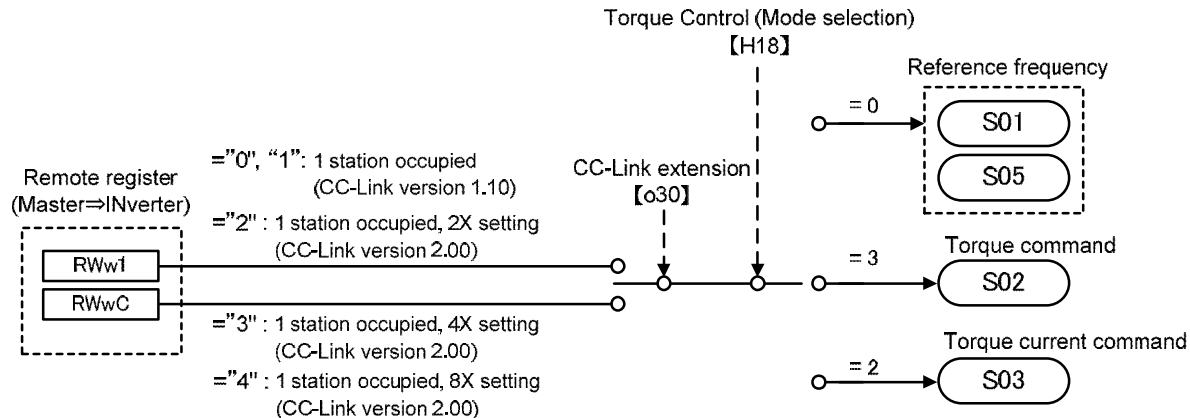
Torque Control (Mode selection)
【H18】

Reference frequency

= 0

S01

S05

="0", "1": 1 station occupied (CC-Link version 1.10)

="2" : 1 station occupied, 2X setting (CC-Link version 2.00)

CC-Link extension
【o30】

Remote register
(Master⇒INverter)

RWw1

RWwC

="3" : 1 station occupied, 4X setting (CC-Link version 2.00)

="4" : 1 station occupied, 8X setting (CC-Link version 2.00)

Torque command

= 3

S02

Torque current command

= 2

S03